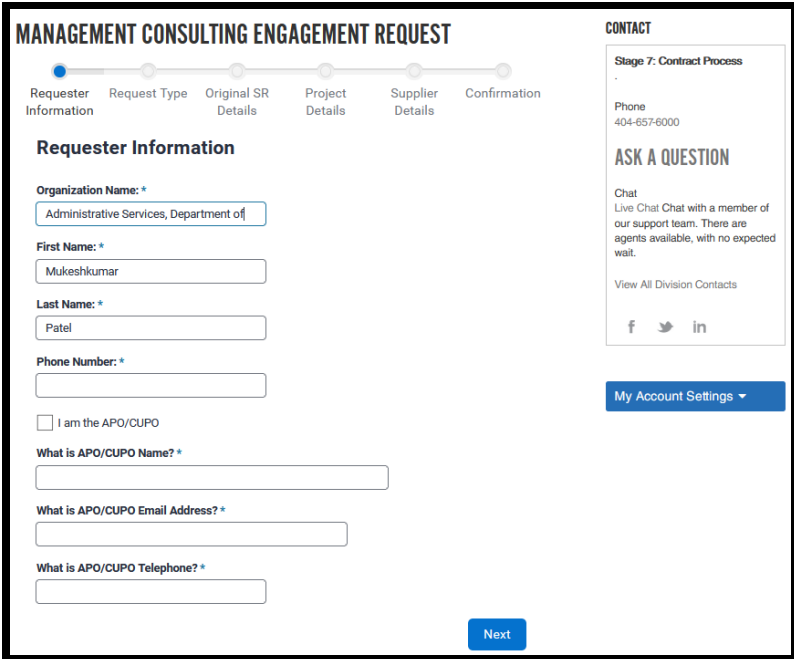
MANAGEMENT CONSULTING ENGAGEMENT REQUEST

Requester Information
Request Type
Original SR Details
Project Details
Supplier Details
Confirmation

Requester Information

Organization Name: *
Administrative Services, Department of

First Name: *
Mukeshkumar

Last Name: *
Patel

Phone Number: *

I am the APO/CUPO

What is APO/CUPO Name? *

What is APO/CUPO Email Address? *

What is APO/CUPO Telephone? *

Next

CONTACT

Stage 7: Contract Process
.

Phone
404-657-6000

ASK A QUESTION

Chat
Live Chat Chat with a member of our support team. There are agents available, with no expected wait.

View All Division Contacts

f in

My Account Settings